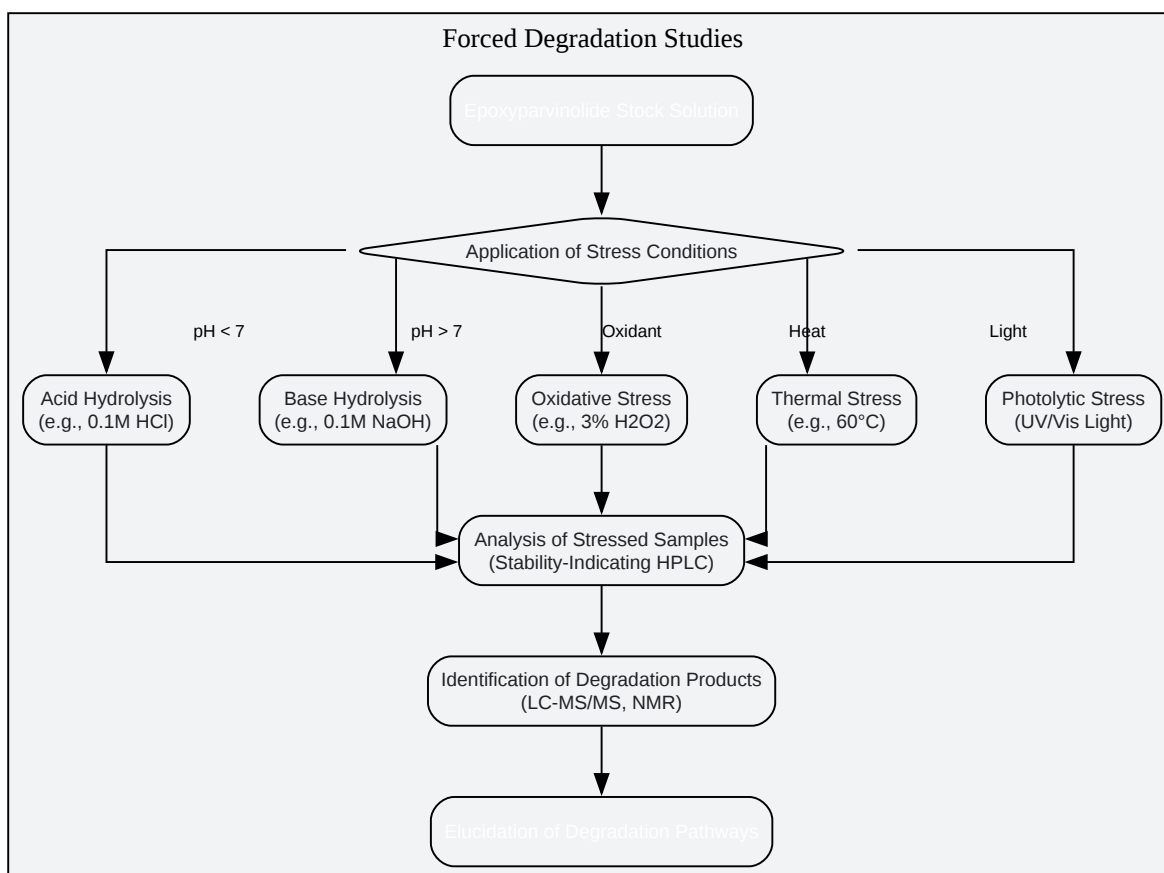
Forced Degradation Studies

Epoxyparvinolide Stock Solution

Application of Stress Conditions

pH < 7

pH > 7

Oxidant

Heat

Light

Acid Hydrolysis (e.g., 0.1M HCl)

Base Hydrolysis (e.g., 0.1M NaOH)

Oxidative Stress (e.g., 3% H2O2)

Thermal Stress (e.g., 60°C)

Photolytic Stress (UV/Vis Light)

Analysis of Stressed Samples (Stability-Indicating HPLC)

Identification of Degradation Products (LC-MS/MS, NMR)

Elucidation of Degradation Pathways